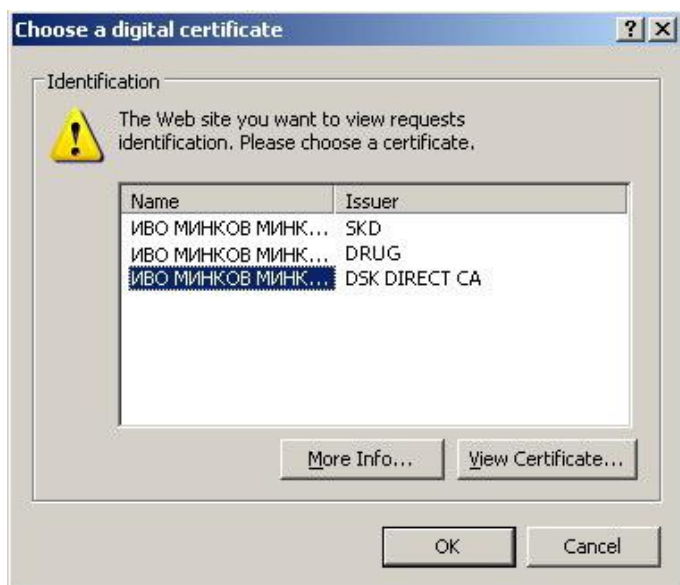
Choose a digital certificate

? X

Identification

The Web site you want to view requests identification. Please choose a certificate.

| Name | Issuer |
|---|---|
| ИВО МИНКОВ МИНК... | SKD |
| ИВО МИНКОВ МИНК... | DRUG |
| ИВО МИНКОВ МИНК... | DSK DIRECT CA |

More Info...

View Certificate...

OK

Cancel